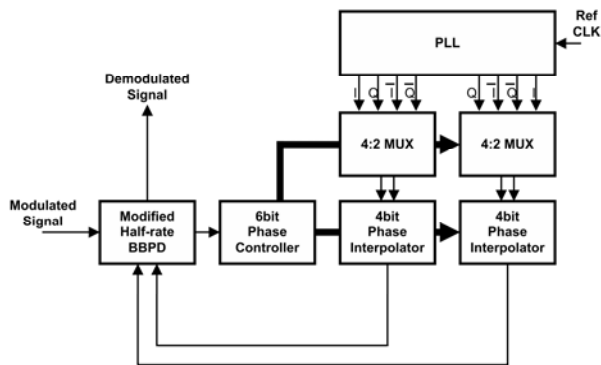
Ref CLK

PLL

I Q $\overline{I}$ $\overline{Q}$

Q $\overline{I}$ $\overline{Q}$ I

Demodulated Signal

4:2 MUX

4:2 MUX

Modulated Signal

Modified Half-rate BBPD

6bit Phase Controller

4bit Phase Interpolator

4bit Phase Interpolator